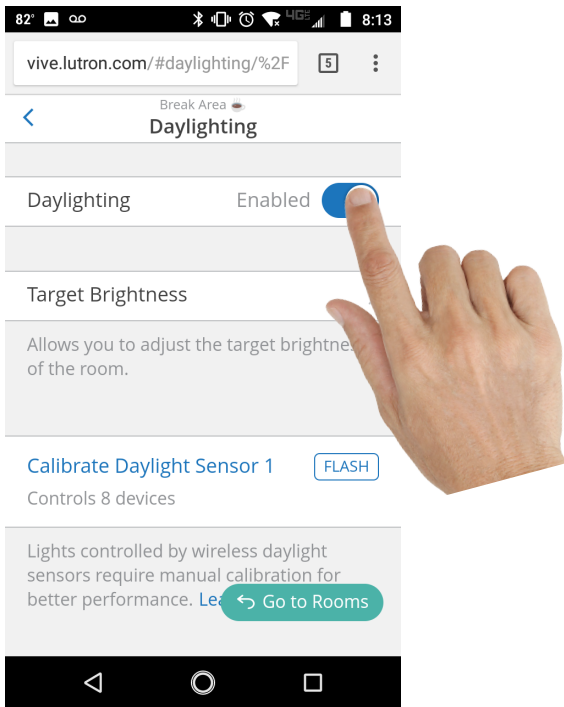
82° 8:13

vive.lutron.com/#daylighting/%2F 5

Break Area ☕
Daylighting

Daylighting Enabled

Target Brightness

Allows you to adjust the target brightnes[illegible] of the room.

Calibrate Daylight Sensor 1 FLASH

Controls 8 devices

Lights controlled by wireless daylight sensors require manual calibration for better performance. Lea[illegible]

Go to Rooms